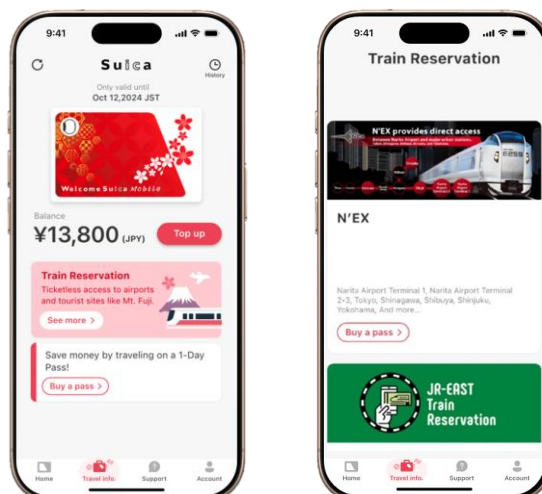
9:41

Suica

History

Only valid until
Oct 12,2024 JST

Welcome Suica Mobile

Balance
¥13,800 (JPY)

Top up

Train Reservation
Ticketless access to airports and tourist sites like Mt. Fuji.

See more >

Save money by traveling on a 1-Day Pass!

Buy a pass >

Home
Travel info.
Support
Account

9:41

Train Reservation

N'EX provides direct access
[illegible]

N'EX

Narita Airport Terminal 1, Narita Airport Terminal 2-3, Tokyo, Shinagawa, Shibuya, Shinjuku, Yokohama, And more...

Buy a pass >

JR-EAST
Train
Reservation

Home
Travel info.
Support
Account